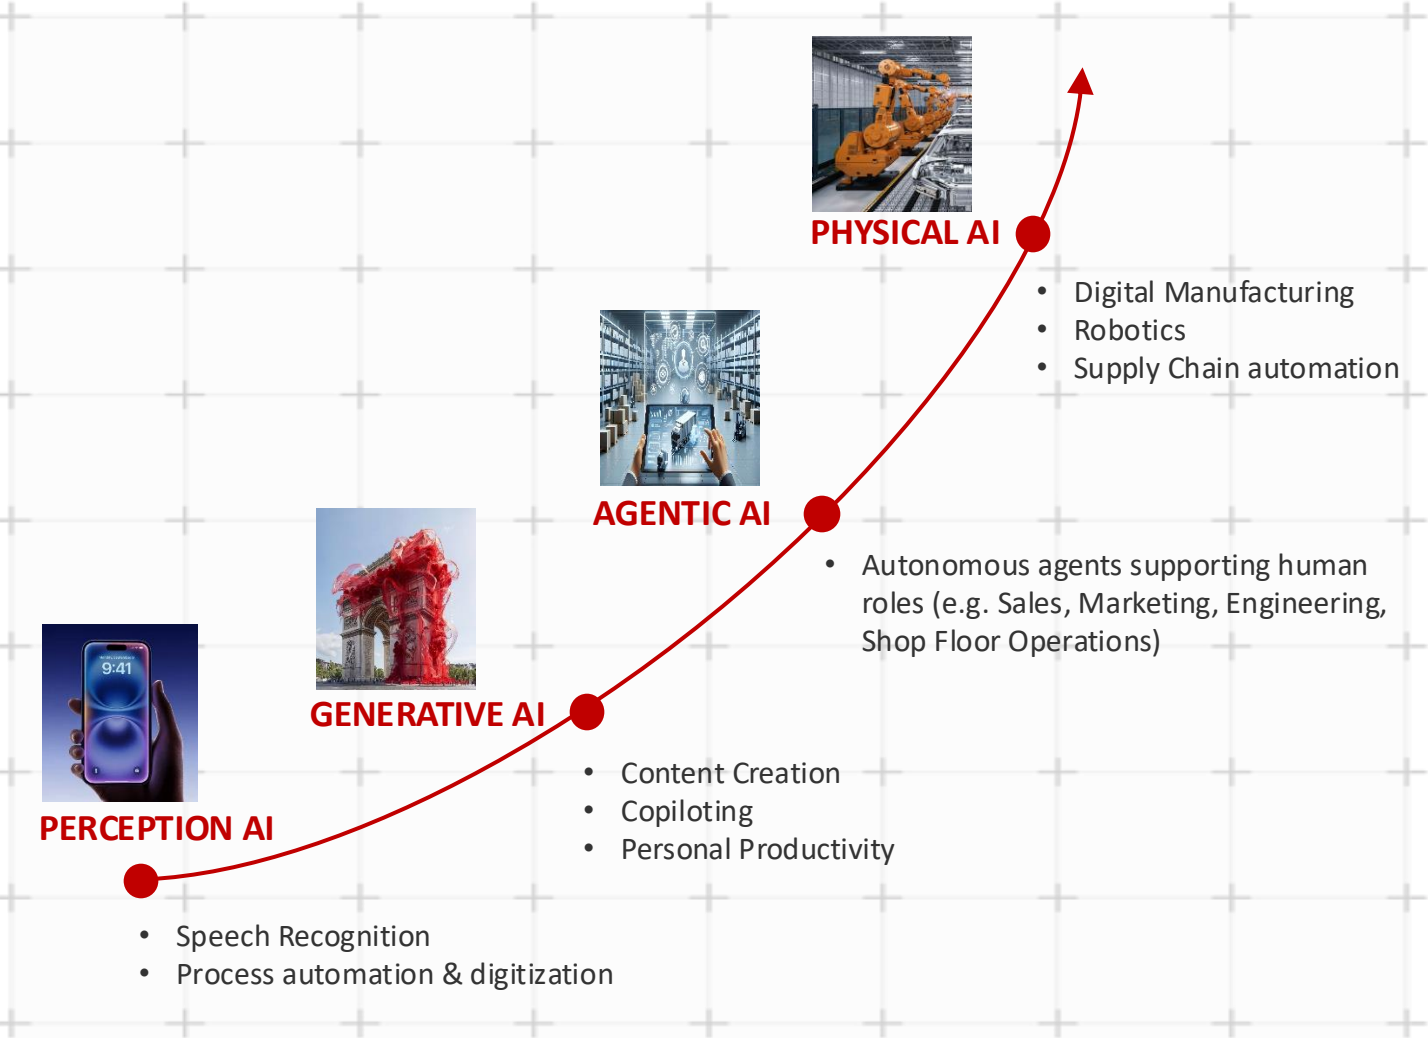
PHYSICAL AI

- Digital Manufacturing
- Robotics
- Supply Chain automation

AGENTIC AI

- Autonomous agents supporting human roles (e.g. Sales, Marketing, Engineering, Shop Floor Operations)

9:41

GENERATIVE AI

- Content Creation
- Copiloting
- Personal Productivity

PERCEPTION AI

- Speech Recognition
- Process automation & digitization